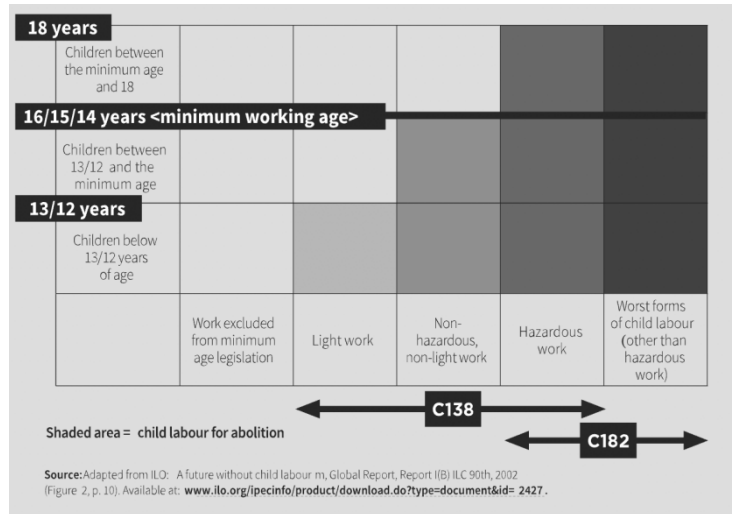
18 years

Children between the minimum age and 18

16/15/14 years <minimum working age>

Children between 13/12 and the minimum age

13/12 years

Children below 13/12 years of age

| | | | | | |
|---|---|---|---|---|---|
| | Work excluded from minimum age legislation | Light work | Non-hazardous, non-light work | Hazardous work | Worst forms of child labour (other than hazardous work) |

C138

C182

Shaded area = child labour for abolition

Source:Adapted from ILO: A future without child labour m, Global Report, Report I(B) ILC 90th, 2002 (Figure 2, p. 10). Available at: www.ilo.org/ipecinfo/product/download.do?type=document&id= 2427 .